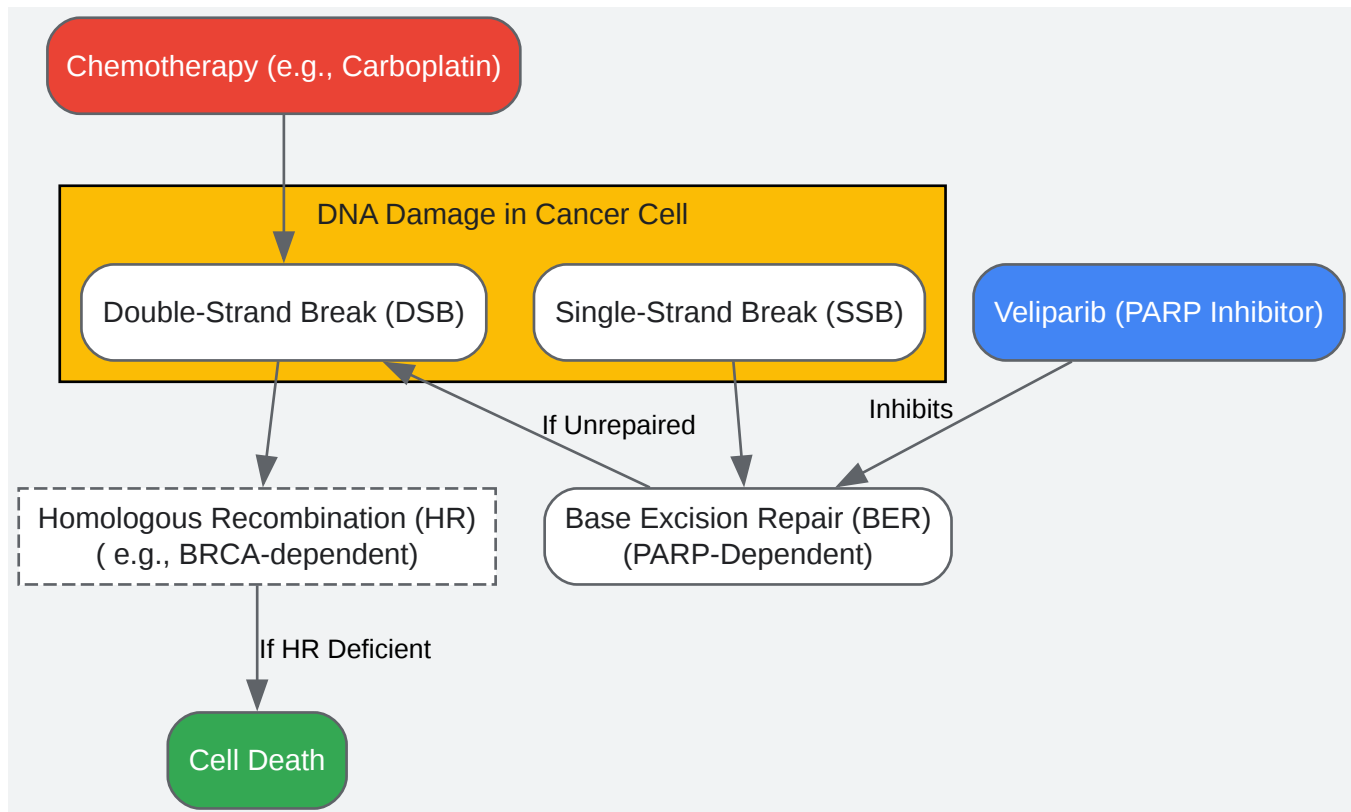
Chemotherapy (e.g., Carboplatin)

DNA Damage in Cancer Cell

Double-Strand Break (DSB)

Single-Strand Break (SSB)

Veliparib (PARP Inhibitor)

Inhibits

If Unrepaired

Homologous Recombination (HR)
( e.g., BRCA-dependent)

Base Excision Repair (BER)
(PARP-Dependent)

If HR Deficient

Cell Death